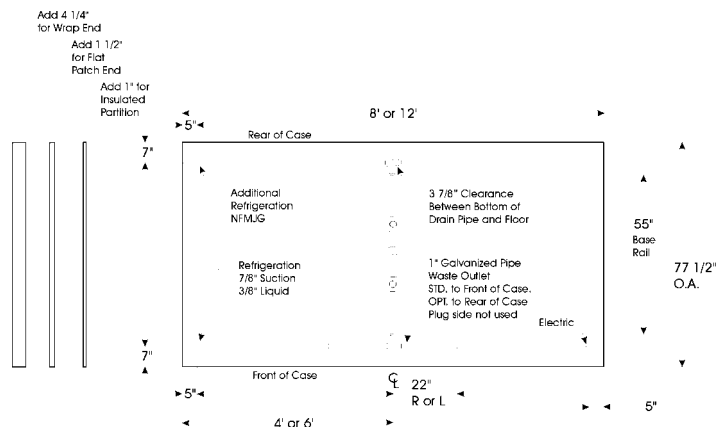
Add 4 1/4" for Wrap End

Add 1 1/2" for Flat Patch End

Add 1" for Insulated Partition

8' or 12'

5"

Rear of Case

7"

Additional Refrigeration NFMJG

3 7/8" Clearance Between Bottom of Drain Pipe and Floor

55" Base Rail

77 1/2" O.A.

Refrigeration 7/8" Suction 3/8" Liquid

1" Galvanized Pipe Waste Outlet STD. to Front of Case. OPT. to Rear of Case Plug side not used

Electric

7"

Front of Case

5"

℄

22" R or L

5"

4' or 6'